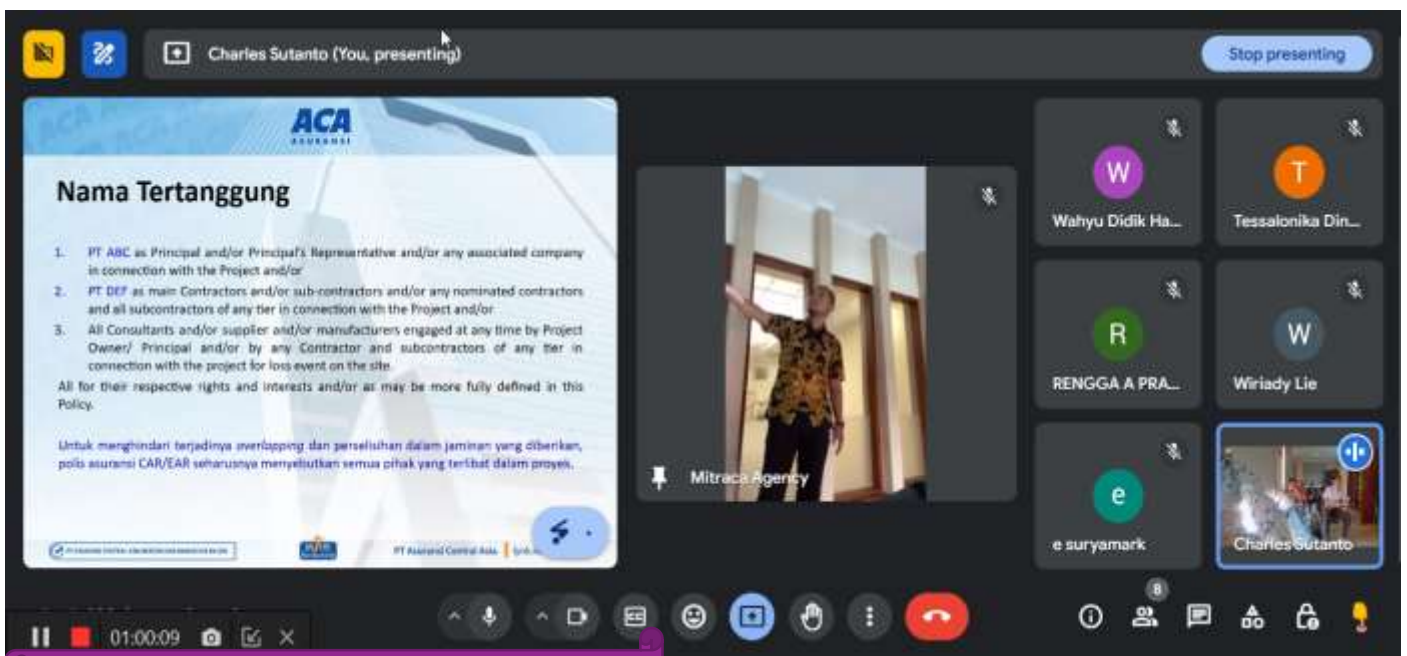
Charles Sutanto (You, presenting)

Stop presenting

ACA
ASURANSI

Nama Tertanggung

1. PT ABC as Principal and/or Principal's Representative and/or any associated company in connection with the Project and/or
2. PT DEF as main Contractors and/or sub-contractors and/or any nominated contractors and all subcontractors of any tier in connection with the Project and/or
3. All Consultants and/or supplier and/or manufacturers engaged at any time by Project Owner/ Principal and/or by any Contractor and subcontractors of any tier in connection with the project for loss event on the site.

All for their respective rights and interests and/or as may be more fully defined in this Policy.

Untuk menghindari terjadinya overlapping dan perselisihan dalam jaminan yang diberikan, polis asuransi CAR/EAR seharusnya menyebutkan semua pihak yang terlibat dalam proyek.

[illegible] PT Asuransi Central Asia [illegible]

Mitraca Agency

Wahyu Didik Ha...

Tessalonika Din...

RENGGA A PRA...

Wiriady Lie

e suryamark

Charles Sutanto

01:00:09

8